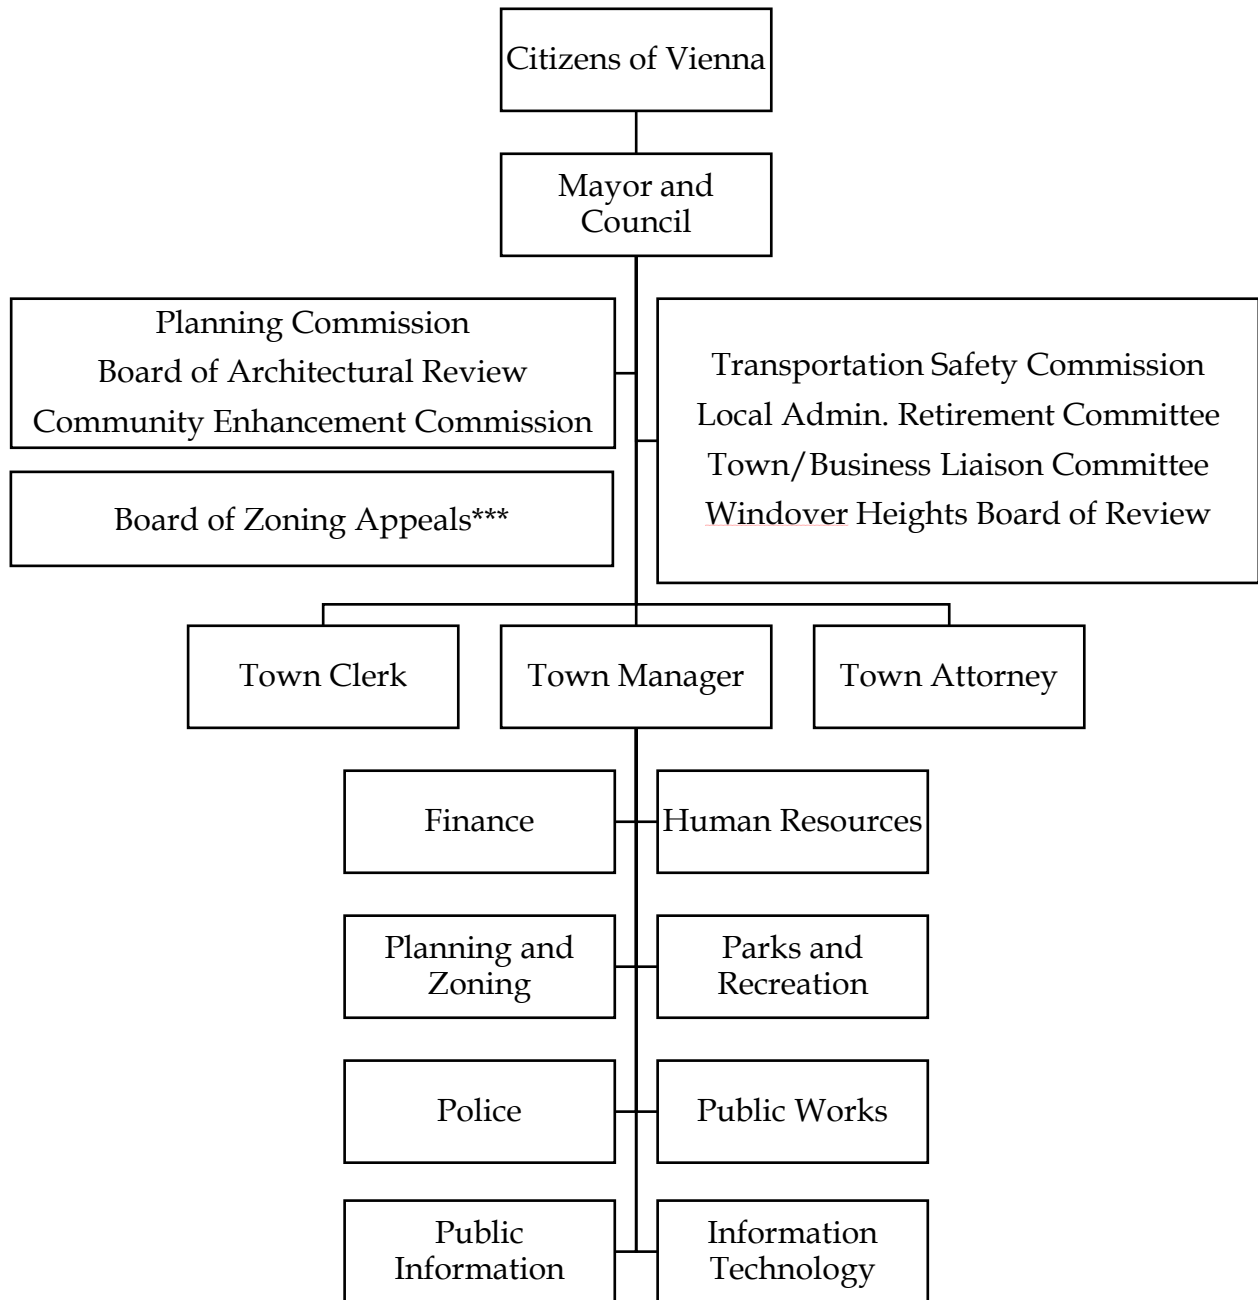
Citizens of Vienna

Mayor and Council

Planning Commission
Board of Architectural Review
Community Enhancement Commission

Transportation Safety Commission
Local Admin. Retirement Committee
Town/Business Liaison Committee
Windover Heights Board of Review

Board of Zoning Appeals***

Town Clerk

Town Manager

Town Attorney

Finance

Human Resources

Planning and Zoning

Parks and Recreation

Police

Public Works

Public Information

Information Technology